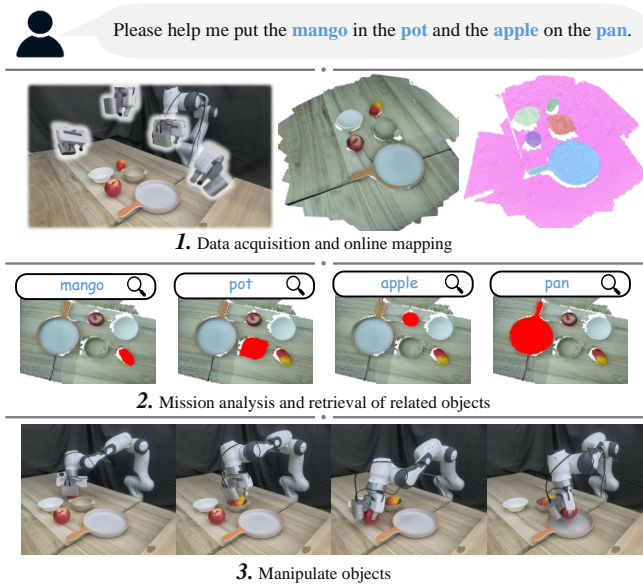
Please help me put the mango in the pot and the apple on the pan.

1. Data acquisition and online mapping

mango

pot

apple

pan

2. Mission analysis and retrieval of related objects

3. Manipulate objects